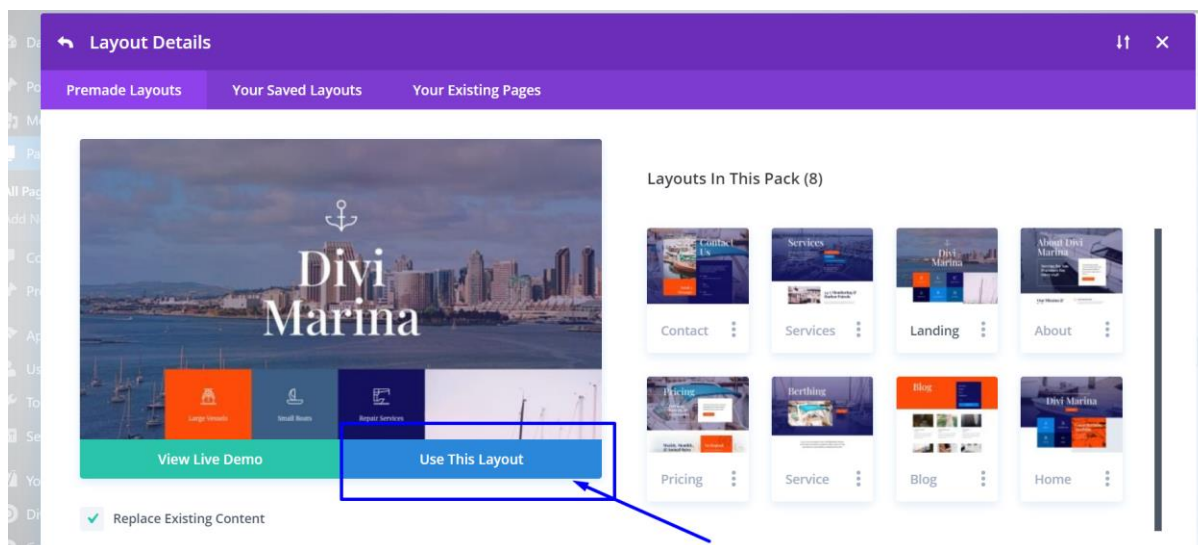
Layout Details

Premade Layouts Your Saved Layouts Your Existing Pages

Divi Marina

Large Vessels Small Boats Repair Services

View Live Demo Use This Layout

Replace Existing Content

Layouts In This Pack (8)

Contact Us

Contact

Services

Services

Divi Marina

Landing

About Divi Marina

About

Pricing

Pricing

Berthing

Service

Blog

Blog

Divi Marina

Home